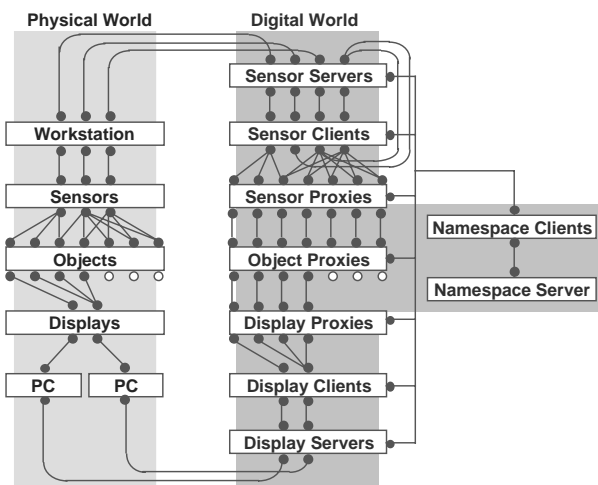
Physical World

Digital World

Sensor Servers

Workstation

Sensor Clients

Sensors

Sensor Proxies

Namespace Clients

Objects

Object Proxies

Namespace Server

Displays

Display Proxies

PC

PC

Display Clients

Display Servers